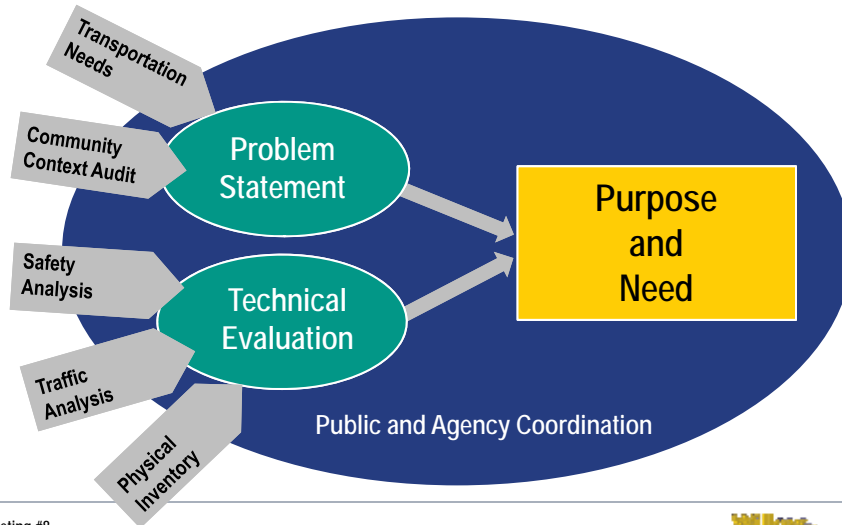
Transportation Needs

Community Context Audit

Problem Statement

Safety Analysis

Technical Evaluation

Traffic Analysis

Physical Inventory

Purpose and Need

Public and Agency Coordination

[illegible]eting #8

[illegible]